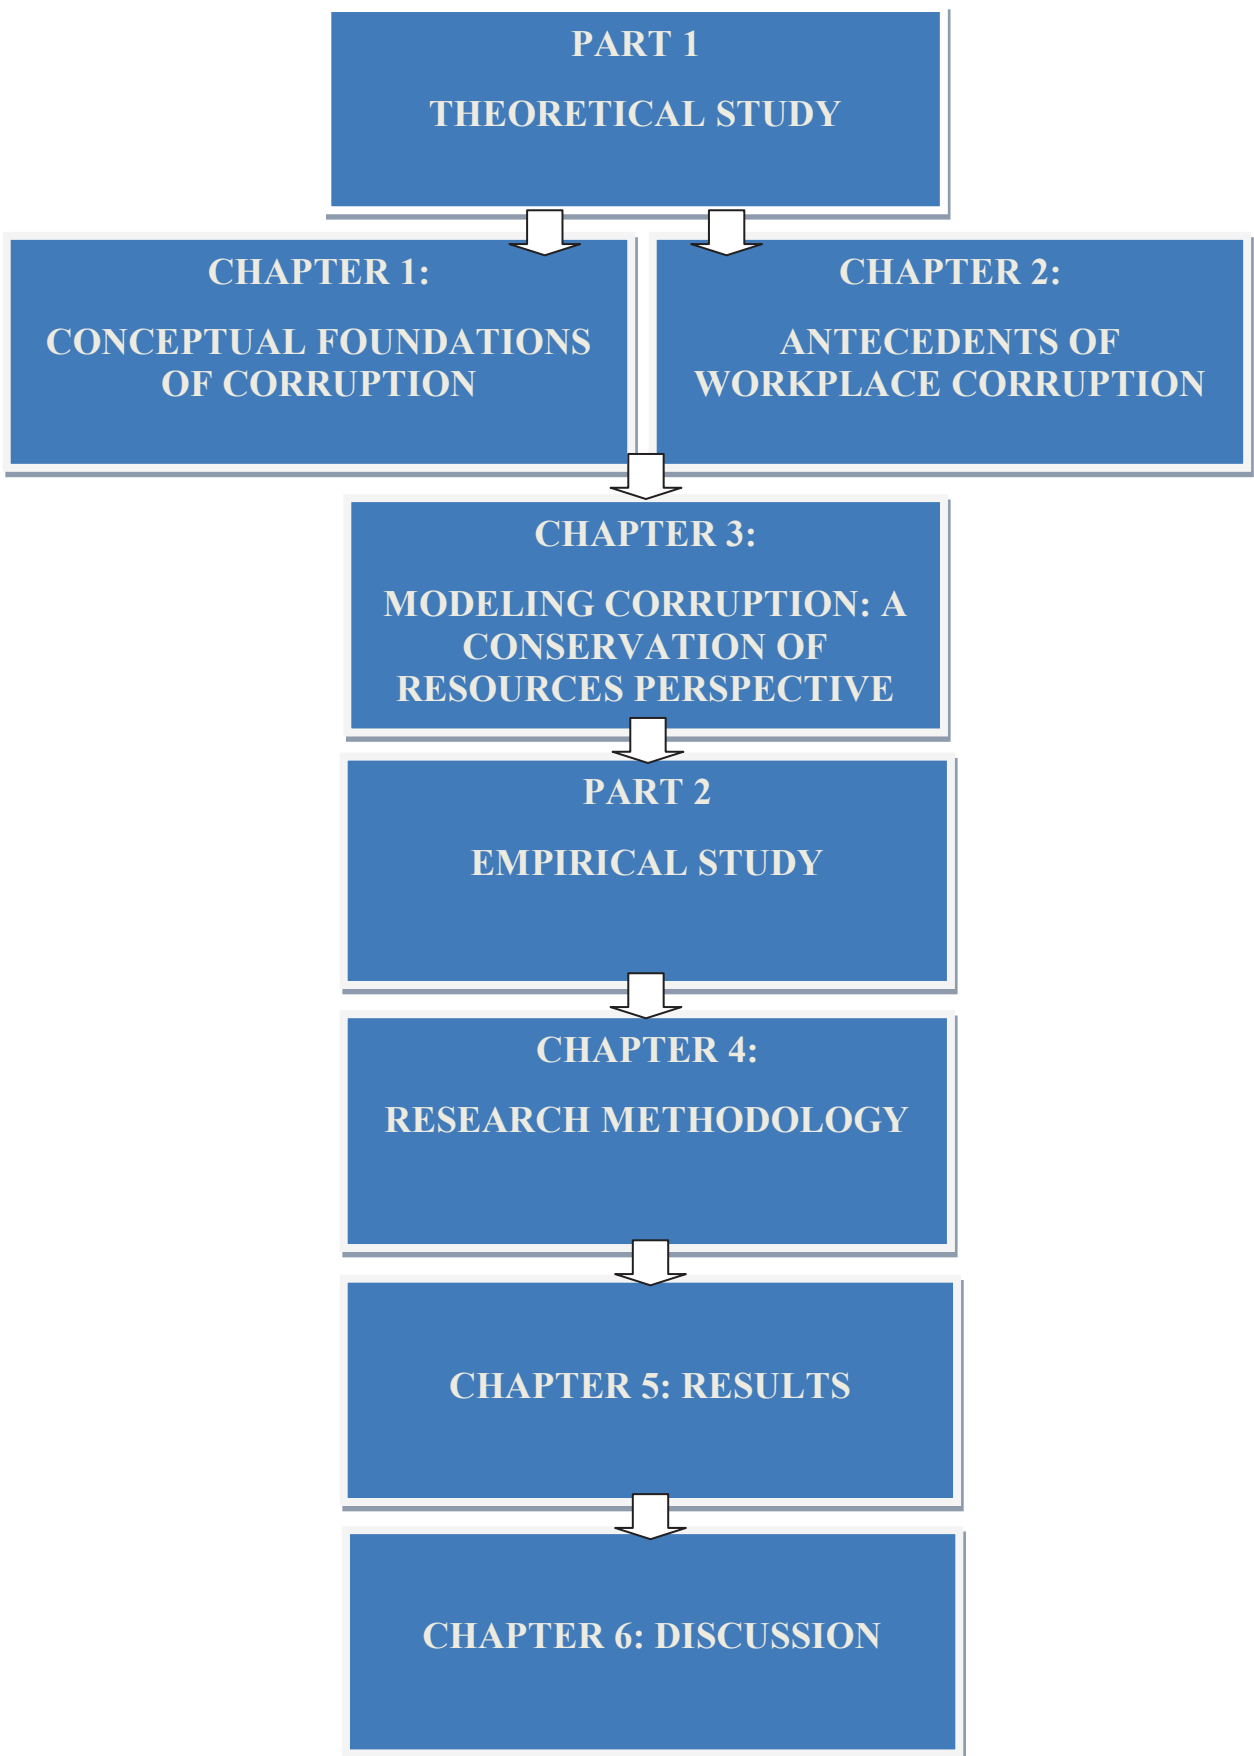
PART 1

THEORETICAL STUDY

CHAPTER 1:

CONCEPTUAL FOUNDATIONS OF CORRUPTION

CHAPTER 2:

ANTECEDENTS OF WORKPLACE CORRUPTION

CHAPTER 3:

MODELING CORRUPTION: A CONSERVATION OF RESOURCES PERSPECTIVE

PART 2

EMPIRICAL STUDY

CHAPTER 4:

RESEARCH METHODOLOGY

CHAPTER 5: RESULTS

CHAPTER 6: DISCUSSION